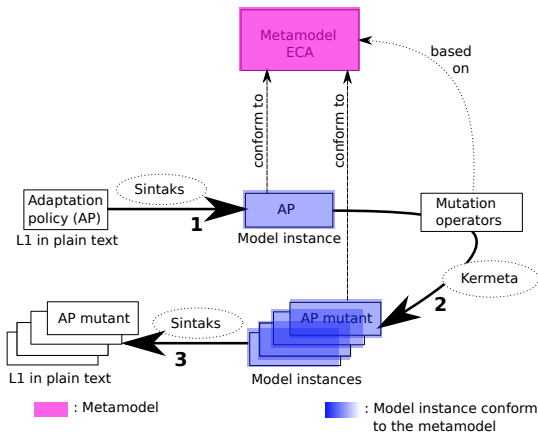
Metamodel
ECA

based on

conform to

conform to

Adaptation policy (AP)
L1 in plain text

Sintaks

1

AP
Model instance

Mutation operators

Kermeta

2

AP mutant

Sintaks

3

AP mutant
L1 in plain text

Model instances

: Metamodel

: Model instance conform to the metamodel